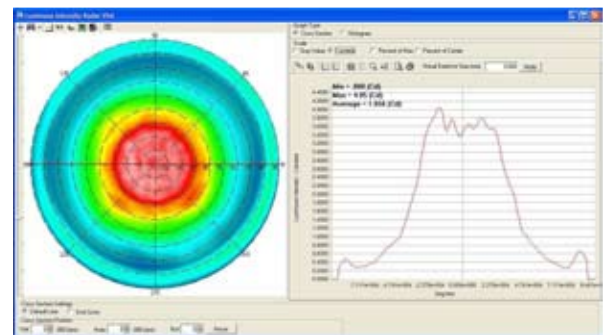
Luminous Intensity Radar Plot

Graph Type
Cross Section
Histogram

Scale
True Value
Candela
Percent of Max
Percent of Center

Visual Eyebox Size (mm) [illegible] Apply

Min = .000 (Cd)
Max = 4.95 (Cd)
Average = 1.938 (Cd)

Luminous Intensity - Candela

Degrees

Cross Section Settings
Default Line
End Cursor

Cross Section Position
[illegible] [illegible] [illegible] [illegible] Reset